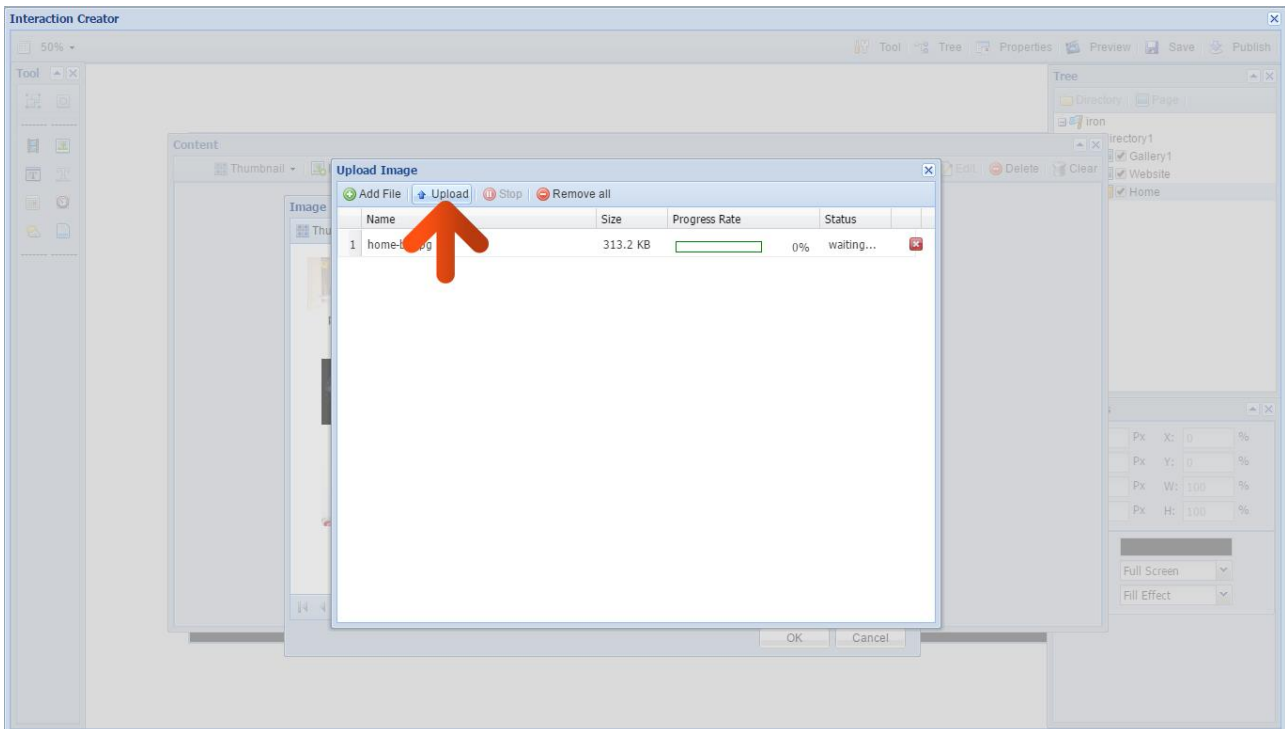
Interaction Creator

50%

Tool Tree Properties Preview Save Publish

Tool

Content

Thumbnail

Edit Delete Clear

Image

Thu

Upload Image

Add File Upload Stop Remove all

| | Name | Size | Progress Rate | Status |
|---|---|---|---|---|
| 1 | home-b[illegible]pg | 313.2 KB | 0% | waiting... |

OK Cancel

Tree

Directory Page

iron

irectory1

Gallery1

Website

Home

Px X: 0 %

Px Y: 0 %

Px W: 100 %

Px H: 100 %

Full Screen

Fill Effect